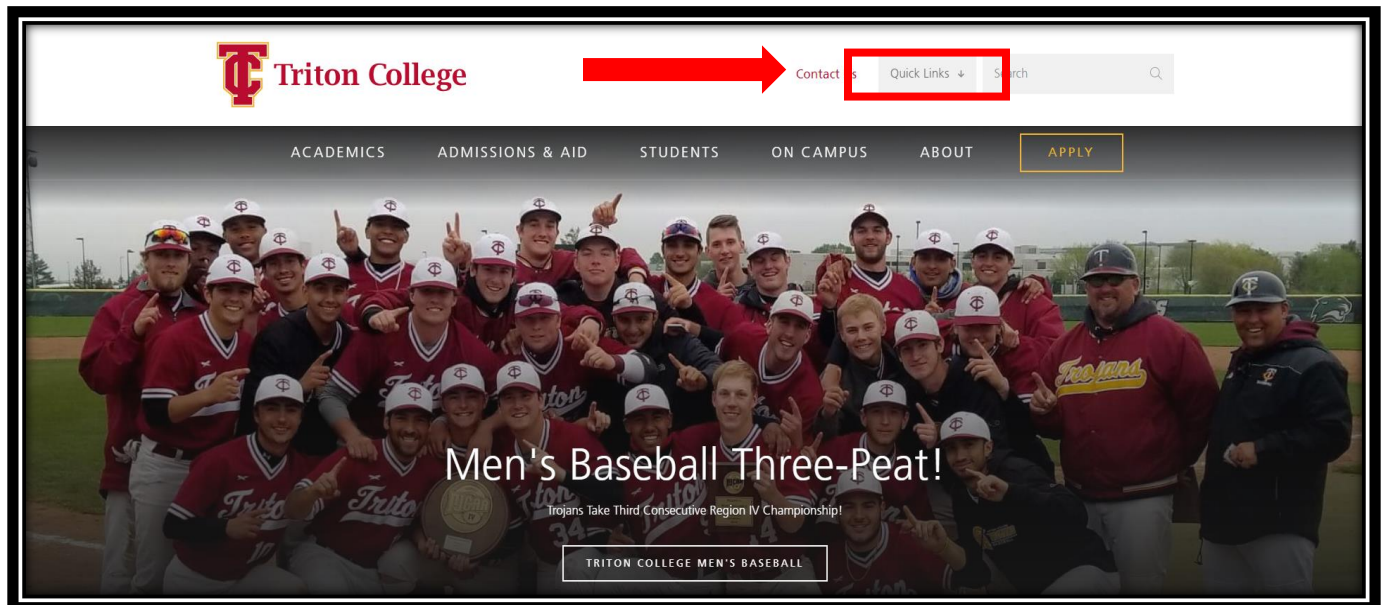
Triton College

Contact Us Quick Links Search

ACADEMICS ADMISSIONS & AID STUDENTS ON CAMPUS ABOUT APPLY

Men's Baseball Three-Peat!

Trojans Take Third Consecutive Region IV Championship!

TRITON COLLEGE MEN'S BASEBALL